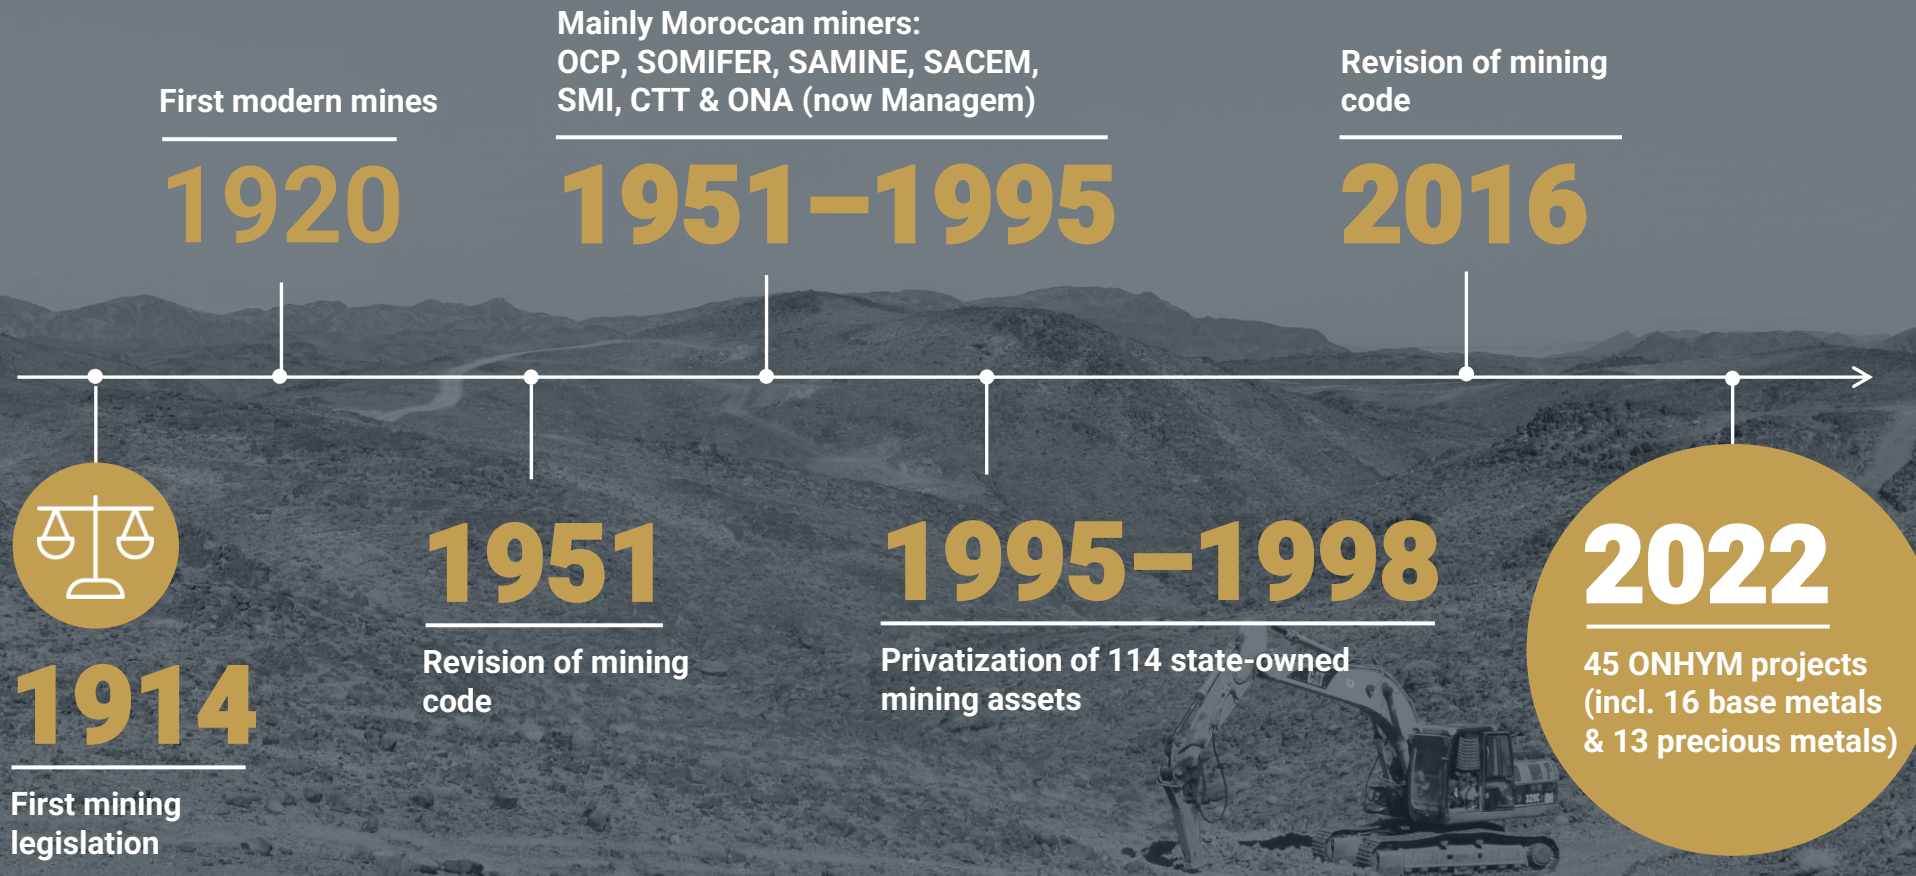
First modern mines

1920

Mainly Moroccan miners: OCP, SOMIFER, SAMINE, SACEM, SMI, CTT & ONA (now Managem)

1951–1995

Revision of mining code

2016

1914

First mining legislation

1951

Revision of mining code

1995–1998

Privatization of 114 state-owned mining assets

2022

45 ONHYM projects (incl. 16 base metals & 13 precious metals)